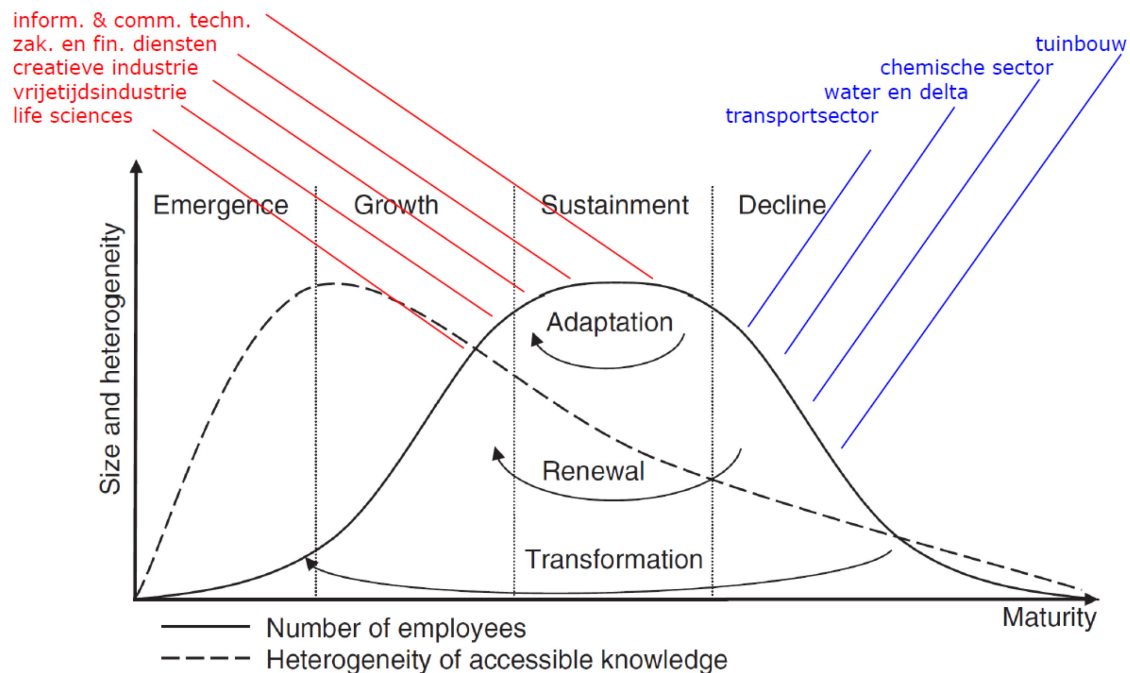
inform. & comm. techn.
zak. en fin. diensten
creatieve industrie
vrijetijdsindustrie
life sciences

tuinbouw
chemische sector
water en delta
transportsector

Emergence
Growth
Sustainment
Decline

Size and heterogeneity

Adaptation
Renewal
Transformation

Maturity

Number of employees
Heterogeneity of accessible knowledge